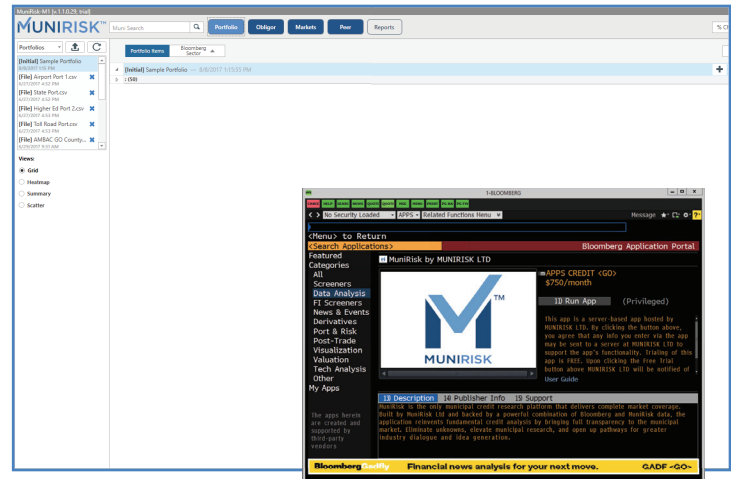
MuniRisk-M1 (v.1.1.0.29, trial)

MUNIRISK™

Muni Search

Portfolio

Obligor

Markets

Peer

Reports

% C

Portfolios

[Initial] Sample Portfolio
8/8/2017 1:55 PM

[File] Airport Port 1.csv
6/27/2017 4:52 PM

[File] State Port.csv
6/27/2017 4:52 PM

[File] Higher Ed Port 2.csv
6/27/2017 4:53 PM

[File] Toll Road Port.csv
6/27/2017 4:53 PM

[File] AMBAC-GO County...
6/28/2017 8:51 AM

Views:

Grid

Heatmap

Summary

Scatter

Portfolio Name

Bloomberg Sector

[Initial] Sample Portfolio — 8/8/2017 1:55:55 PM

: (50)

1-BLOOMBERG

< > No Security Loaded APPS Related Functions Menu

Message

<Menu> to Return

<Search Applications>

Bloomberg Application Portal

Featured

Categories

All

Screeners

Data Analysis

FI Screeners

News & Events

Derivatives

Port & Risk

Post-Trade

Visualization

Valuation

Tech Analysis

Other

My Apps

MuniRisk by MUNIRISK LTD

MUNIRISK™

APPS CREDIT <GO>

$750/month

1) Run App

(Privileged)

This app is a server-based app hosted by MUNIRISK LTD. By clicking the button above, you agree that any info you enter via the app may be sent to a server at MUNIRISK LTD to support the app's functionality. Trialing of this app is FREE. Upon clicking the Free Trial button above MUNIRISK LTD will be notified of

User Guide

13) Description

14) Publisher Info

15) Support

The apps herein are created and supported by third-party vendors

MuniRisk is the only municipal credit research platform that delivers complete market coverage. Built by MuniRisk Ltd and backed by a powerful combination of Bloomberg and MuniRisk data, the application reinvents fundamental credit analysis by bringing full transparency to the municipal market. Eliminate unknowns, elevate municipal research, and open up pathways for greater industry dialogue and idea generation.

Bloomberg Gadfly

Financial news analysis for your next move.

GADF <GO>